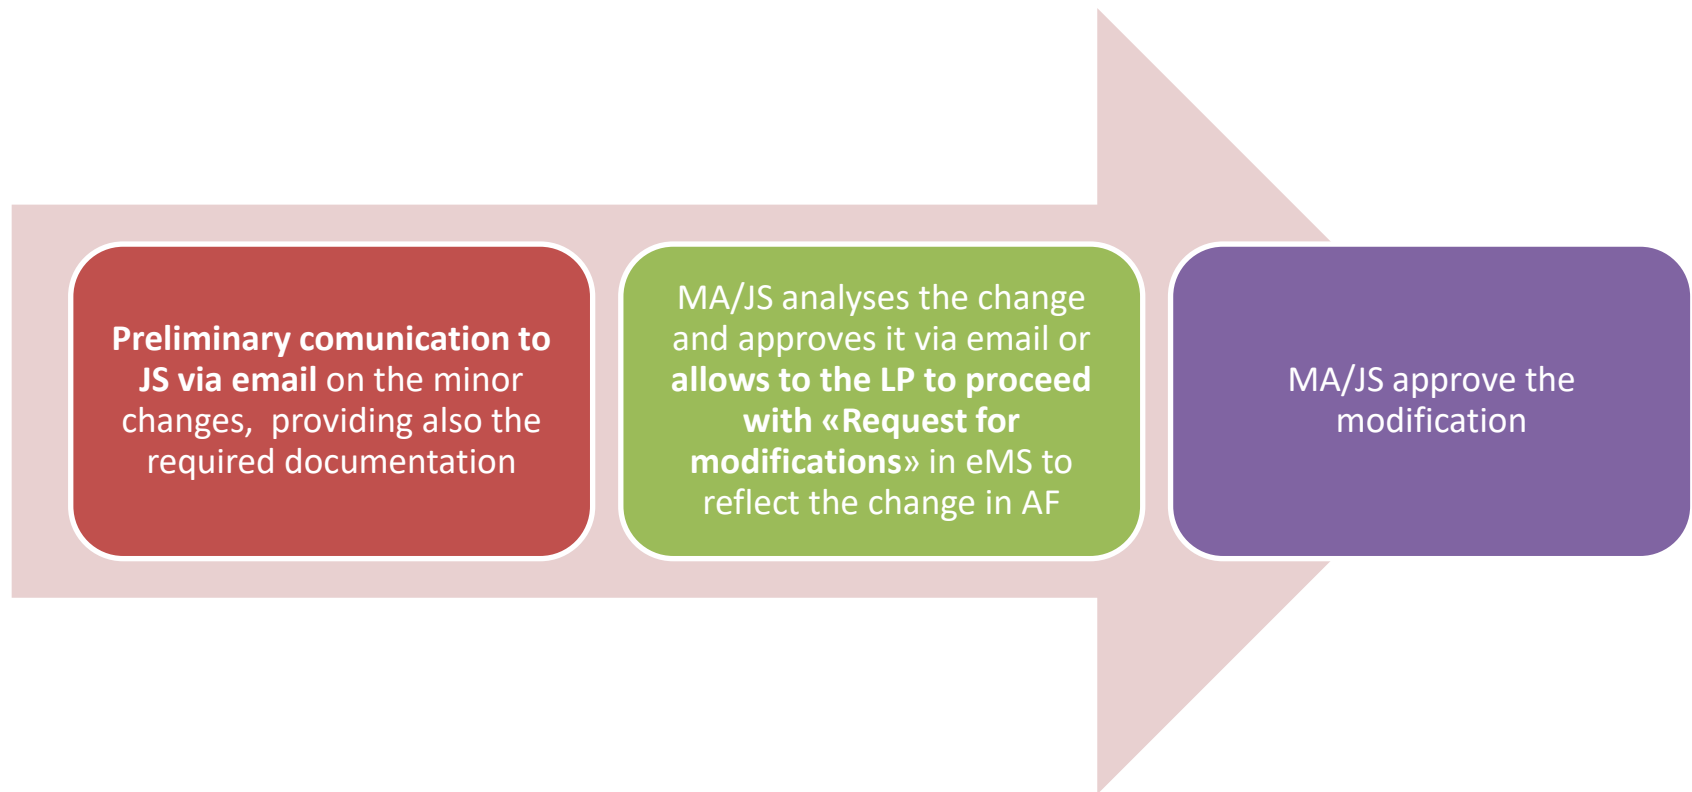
**Preliminary comunication to JS via email** on the minor changes, providing also the required documentation

MA/JS analyses the change and approves it via email or **allows to the LP to proceed with «Request for modifications**» in eMS to reflect the change in AF

MA/JS approve the modification